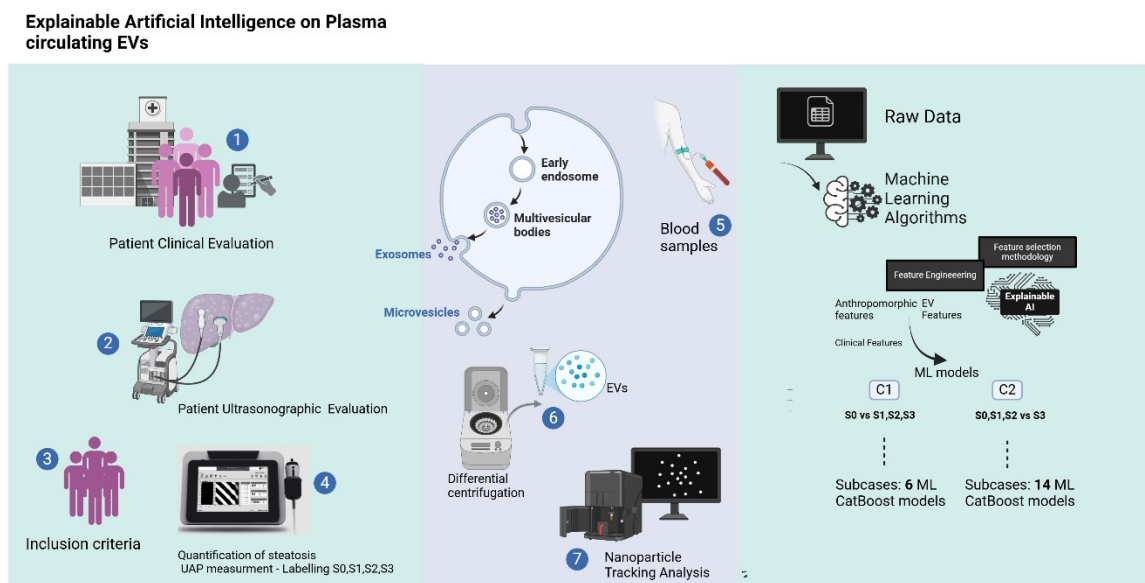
Explainable Artificial Intelligence on Plasma circulating EVs

1

Patient Clinical Evaluation

2

Patient Ultrasonographic Evaluation

3

Inclusion criteria

4

Quantification of steatosis
UAP measurment - Labelling S0,S1,S2,S3

Early endosome

Multivesicular bodies

Exosomes

Microvesicles

Blood samples

5

EVs

6

Differential centrifugation

7

Nanoparticle Tracking Analysis

Raw Data

Machine Learning Algorithms

Feature selection methodology

Feature Engineering

Explainable AI

Anthropomorphic features

EV Features

Clinical Features

ML models

C1

S0 vs S1,S2,S3

Subcases: 6 ML CatBoost models

C2

S0,S1,S2 vs S3

Subcases: 14 ML CatBoost models